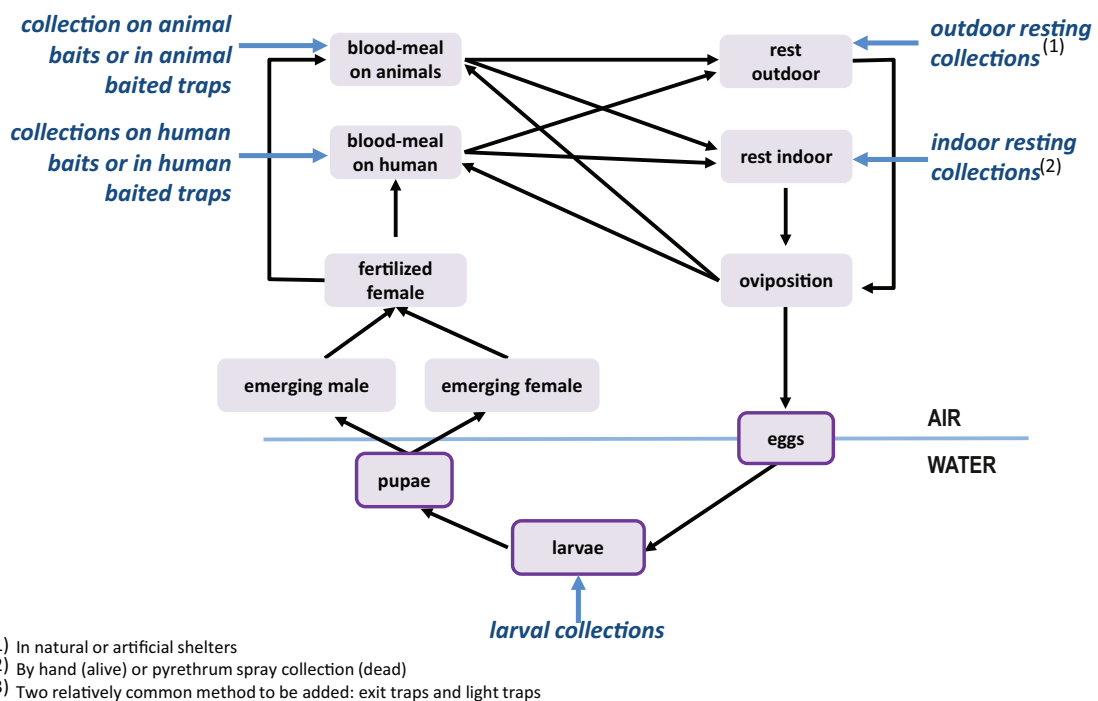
collection on animal baits or in animal baited traps

blood-meal on animals

rest outdoor

outdoor resting collections$^{(1)}$

collections on human baits or in human baited traps

blood-meal on human

rest indoor

indoor resting collections$^{(2)}$

fertilized female

oviposition

emerging male

emerging female

AIR

eggs

WATER

pupae

larvae

larval collections

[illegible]) In natural or artificial shelters
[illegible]) By hand (alive) or pyrethrum spray collection (dead)
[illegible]) Two relatively common method to be added: exit traps and light traps